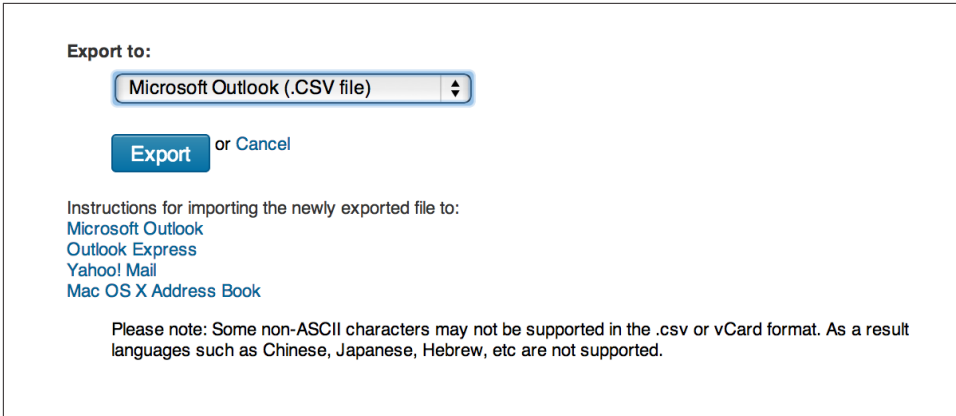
Export to:

Microsoft Outlook (.CSV file)

Export or Cancel

Instructions for importing the newly exported file to:
Microsoft Outlook
Outlook Express
Yahoo! Mail
Mac OS X Address Book

Please note: Some non-ASCII characters may not be supported in the .csv or vCard format. As a result languages such as Chinese, Japanese, Hebrew, etc are not supported.